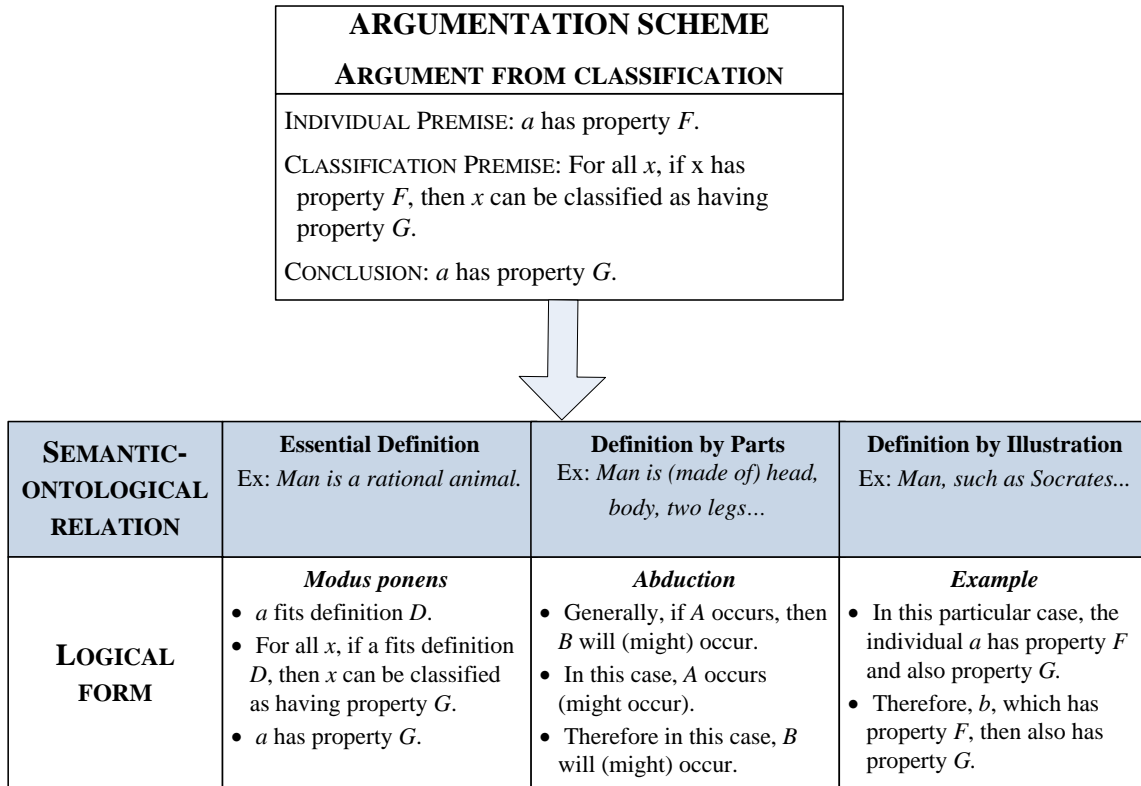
ARGUMENTATION SCHEME

ARGUMENT FROM CLASSIFICATION

INDIVIDUAL PREMISE: *a* has property *F*.

CLASSIFICATION PREMISE: For all *x*, if x has property *F*, then *x* can be classified as having property *G*.

CONCLUSION: *a* has property *G*.

| SEMANTIC-ONTOLOGICAL RELATION | **Essential Definition** Ex: *Man is a rational animal.* | **Definition by Parts** Ex: *Man is (made of) head, body, two legs…* | **Definition by Illustration** Ex: *Man, such as Socrates...* |
|---|---|---|---|
| LOGICAL FORM | ***Modus ponens*** • *a* fits definition *D*. • For all *x*, if a fits definition *D*, then *x* can be classified as having property *G*. • *a* has property *G*. | ***Abduction*** • Generally, if *A* occurs, then *B* will (might) occur. • In this case, *A* occurs (might occur). • Therefore in this case, *B* will (might) occur. | ***Example*** • In this particular case, the individual *a* has property *F* and also property *G*. • Therefore, *b*, which has property *F*, then also has property *G*. |